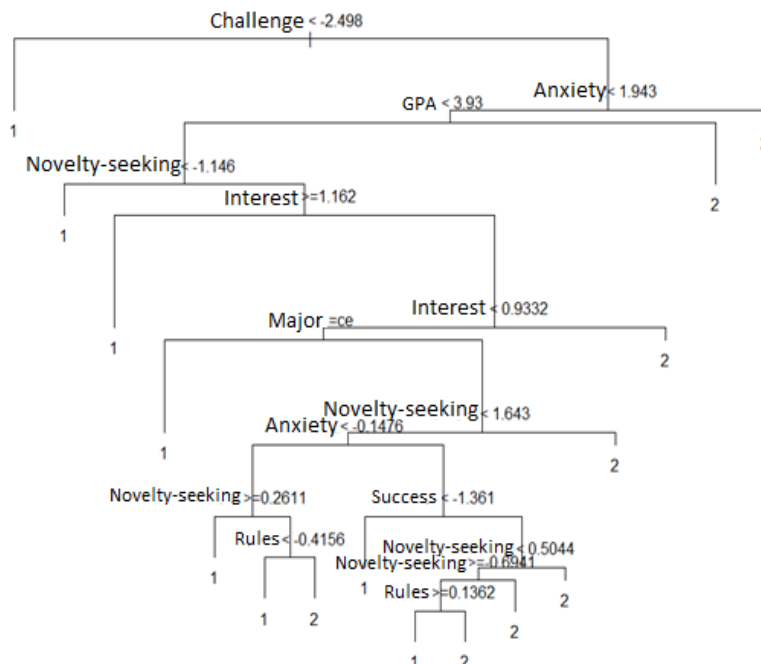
Challenge < -2.498

1

Anxiety < 1.943

GPA < 3.93

Novelty-seeking < -1.146

2

Interest >=1.162

1

Interest < 0.9332

Major =ce

1

2

Novelty-seeking < 1.643

Anxiety < -0.1476

1

2

Novelty-seeking >=0.2611

Success < -1.361

Rules < -0.4156

Novelty-seeking < 0.5044

Novelty-seeking >=-0.6941

1

1

Rules >=0.1362

2

1 2

2

1 2